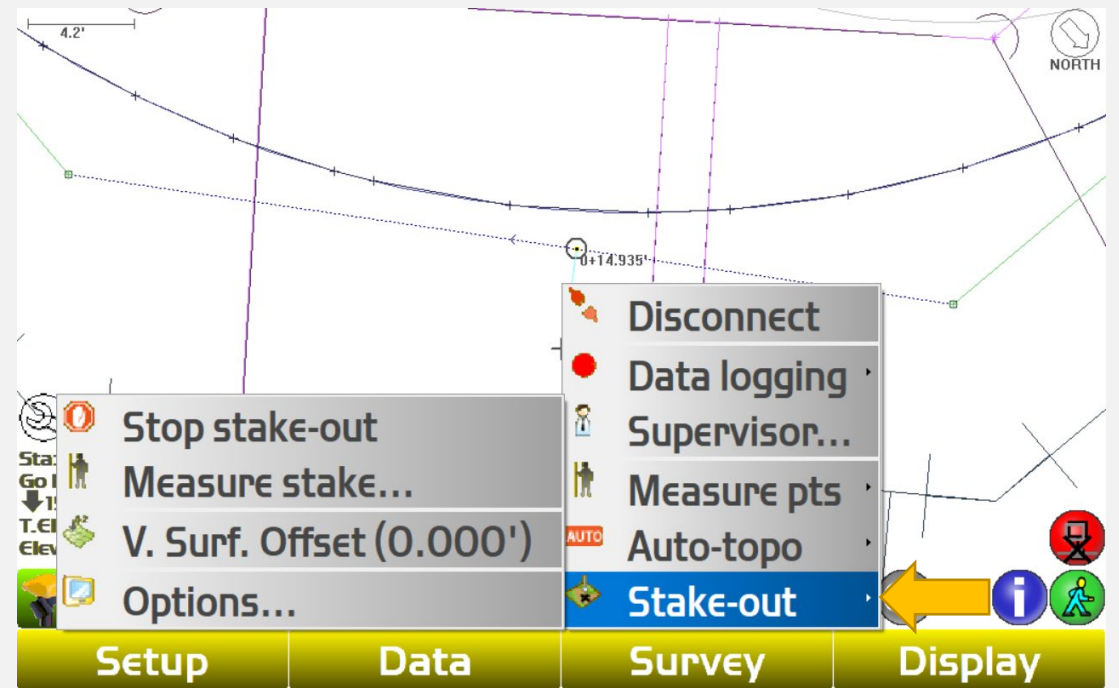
4.2'

NORTH

0+14.935'

Disconnect
Data logging
Supervisor...
Measure pts
AUTO Auto-topo
Stake-out

Stop stake-out
Measure stake...
V. Surf. Offset (0.000')
Options...

Sta
Go
1
T.El
Elev

Setup
Data
Survey
Display